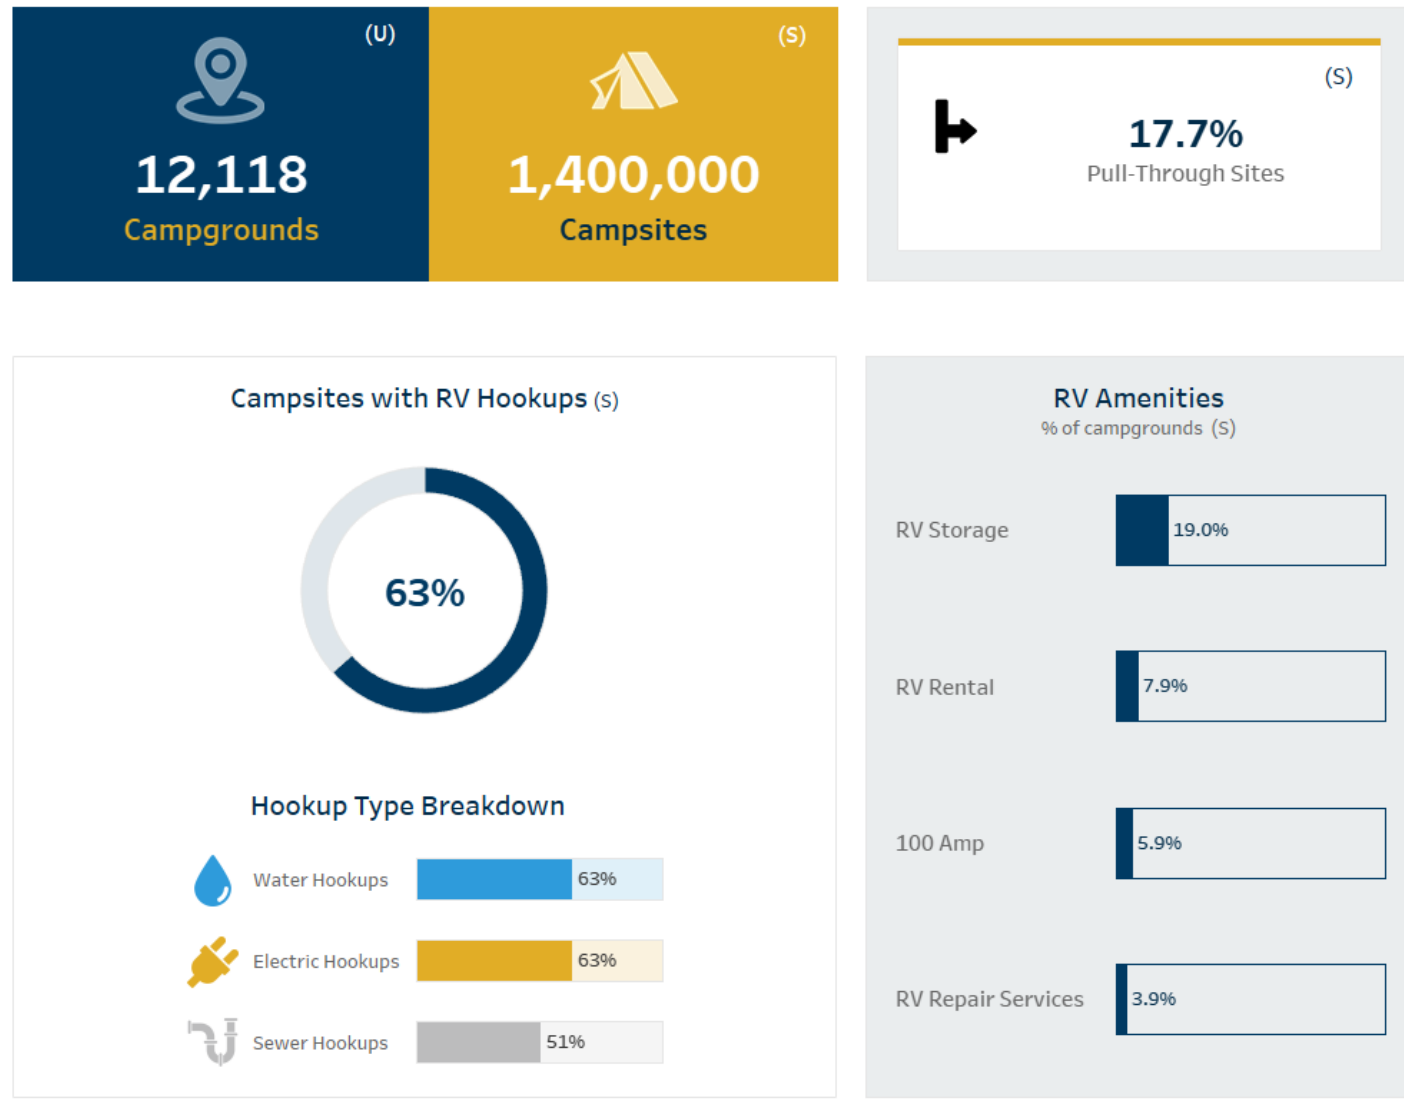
(U)

12,118
Campgrounds

(S)

1,400,000
Campsites

(S)

17.7%
Pull-Through Sites

Campsites with RV Hookups (S)

63%

Hookup Type Breakdown

Water Hookups 63%

Electric Hookups 63%

Sewer Hookups 51%

RV Amenities
% of campgrounds (S)

RV Storage 19.0%

RV Rental 7.9%

100 Amp 5.9%

RV Repair Services 3.9%